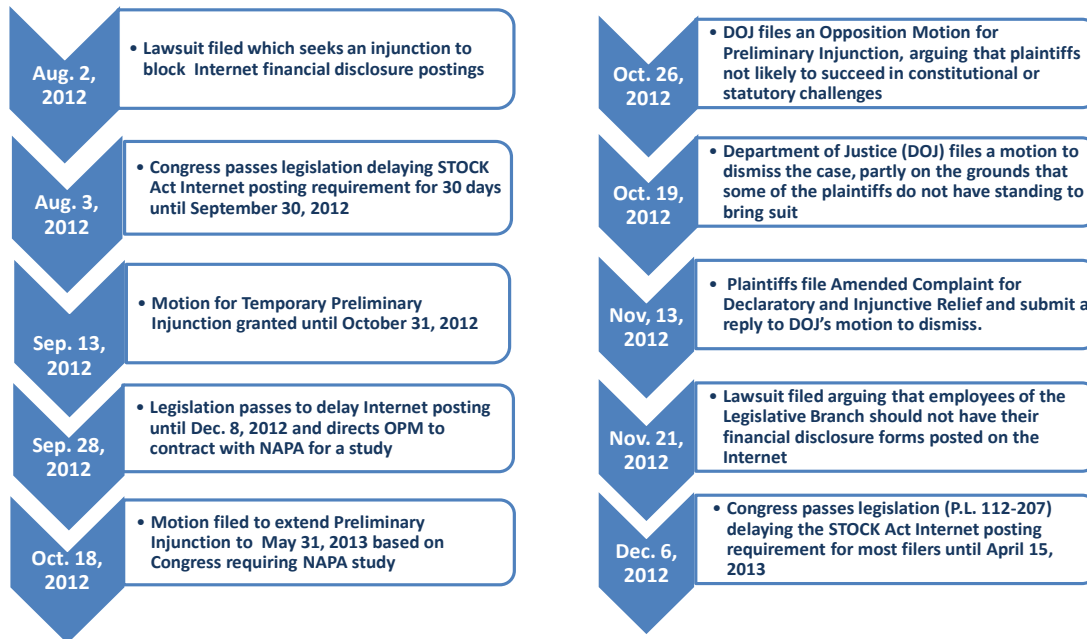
Aug. 2, 2012

• Lawsuit filed which seeks an injunction to block Internet financial disclosure postings

Aug. 3, 2012

• Congress passes legislation delaying STOCK Act Internet posting requirement for 30 days until September 30, 2012

Sep. 13, 2012

• Motion for Temporary Preliminary Injunction granted until October 31, 2012

Sep. 28, 2012

• Legislation passes to delay Internet posting until Dec. 8, 2012 and directs OPM to contract with NAPA for a study

Oct. 18, 2012

• Motion filed to extend Preliminary Injunction to May 31, 2013 based on Congress requiring NAPA study

Oct. 26, 2012

• DOJ files an Opposition Motion for Preliminary Injunction, arguing that plaintiffs not likely to succeed in constitutional or statutory challenges

Oct. 19, 2012

• Department of Justice (DOJ) files a motion to dismiss the case, partly on the grounds that some of the plaintiffs do not have standing to bring suit

Nov, 13, 2012

• Plaintiffs file Amended Complaint for Declaratory and Injunctive Relief and submit a reply to DOJ's motion to dismiss.

Nov. 21, 2012

• Lawsuit filed arguing that employees of the Legislative Branch should not have their financial disclosure forms posted on the Internet

Dec. 6, 2012

• Congress passes legislation (P.L. 112-207) delaying the STOCK Act Internet posting requirement for most filers until April 15, 2013